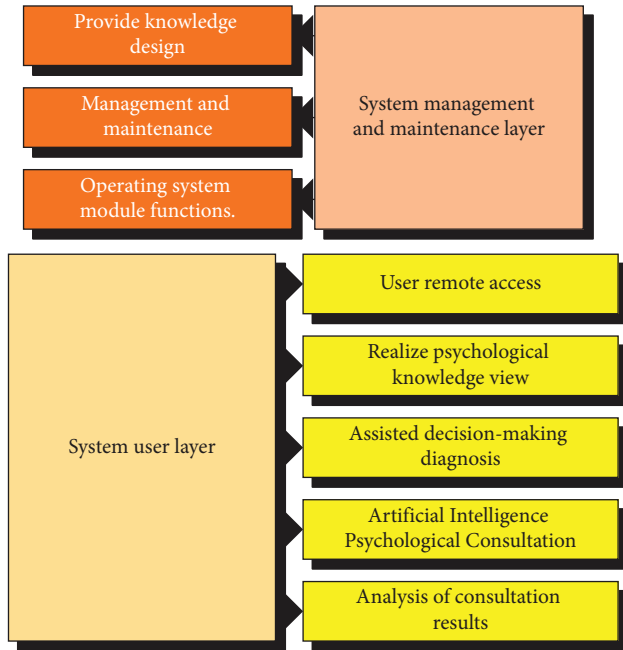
Provide knowledge design

Management and maintenance

Operating system module functions.

System management and maintenance layer

System user layer

User remote access

Realize psychological knowledge view

Assisted decision-making diagnosis

Artificial Intelligence Psychological Consultation

Analysis of consultation results